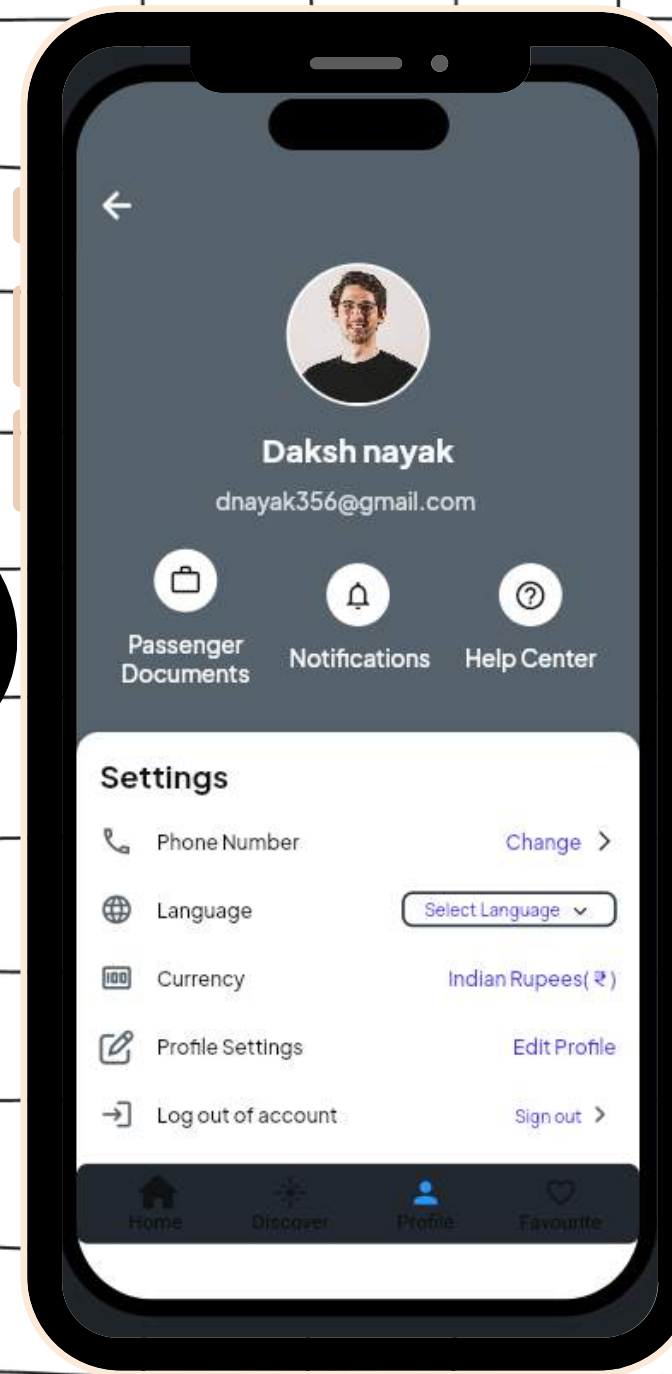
Daksh nayak

dnayak356@gmail.com

Passenger Documents

Notifications

Help Center

Settings

Phone Number — Change >

Language — Select Language

Currency — Indian Rupees(₹)

Profile Settings — Edit Profile

Log out of account — Sign out >

Home Discover Profile Favourite